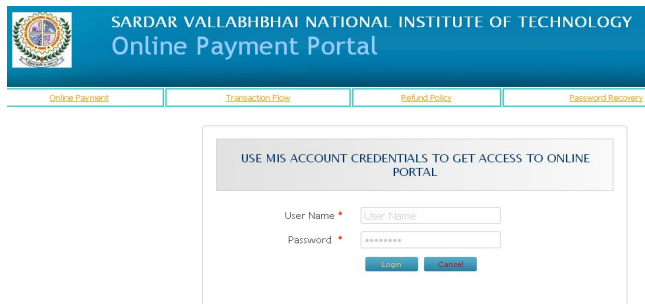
SARDAR VALLABHBHAI NATIONAL INSTITUTE OF TECHNOLOGY
Online Payment Portal

Online Payment | Transaction Flow | Refund Policy | Password Recovery

USE MIS ACCOUNT CREDENTIALS TO GET ACCESS TO ONLINE PORTAL

User Name * User Name
Password * ••••••••
Login Cancel